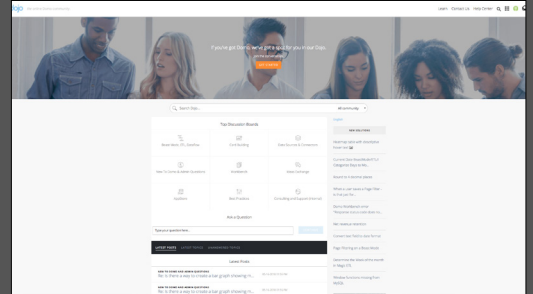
dojo

Learn Contact Us Help Center

You've got Domo, we've got a spot for you in our Dojo.

GET STARTED

Search Dojo...

All community

Top Discussion Boards

Beast Mode, ETL & Dataflow

Card Building

Data Sources & Connectors

How To Come & Ask Questions

Dashboards

Admin Settings

Feedback

Best Practices

Consulting and Support (Internal)

Ask a Question

Type your question here...

LATEST POSTS LATEST TOPICS UNANSWERED TOPICS

Latest Posts

HOW TO DOMO AND ADMIN QUESTIONS
Re: Is there a way to create a bar graph showing m...

HOW TO DOMO AND ADMIN QUESTIONS
Re: Is there a way to create a bar graph showing m...

Login

NEW SOLUTIONS